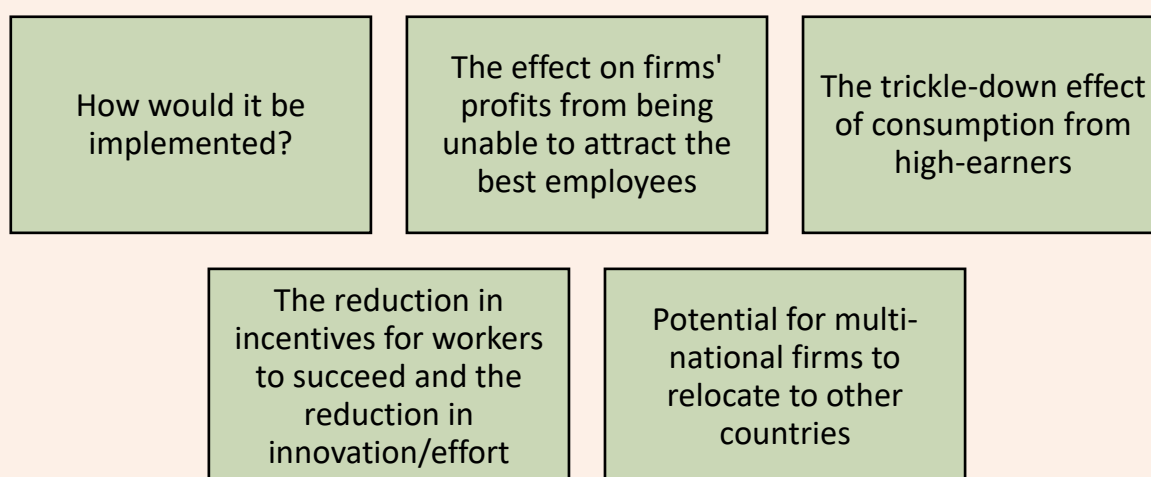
How would it be implemented?

The effect on firms' profits from being unable to attract the best employees

The trickle-down effect of consumption from high-earners

The reduction in incentives for workers to succeed and the reduction in innovation/effort

Potential for multinational firms to relocate to other countries